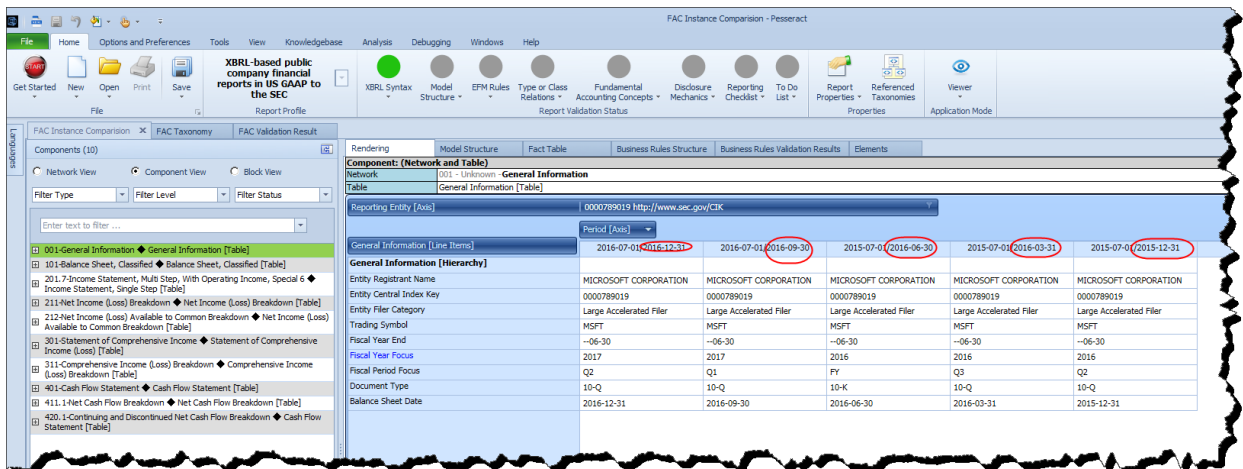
FAC Instance Comparision - Pesseract

File | Home | Options and Preferences | Tools | View | Knowledgebase | Analysis | Debugging | Windows | Help

Get Started | New | Open | Print | Save
File

XBRL-based public company financial reports in US GAAP to the SEC
Report Profile

XBRL Syntax | Model Structure | EFM Rules | Type or Class Relations | Fundamental Accounting Concepts | Disclosure Mechanics | Reporting Checklist | To Do List
Report Validation Status

Report Properties | Referenced Taxonomies
Properties

Viewer
Application Mode

Languages

FAC Instance Comparision | FAC Taxonomy | FAC Validation Result

Components (10)

Network View | Component View | Block View

Filter Type | Filter Level | Filter Status

Enter text to filter ...

001-General Information ◆ General Information [Table]
101-Balance Sheet, Classified ◆ Balance Sheet, Classified [Table]
201.7-Income Statement, Multi Step, With Operating Income, Special 6 ◆ Income Statement, Single Step [Table]
211-Net Income (Loss) Breakdown ◆ Net Income (Loss) Breakdown [Table]
212-Net Income (Loss) Available to Common Breakdown ◆ Net Income (Loss) Available to Common Breakdown [Table]
301-Statement of Comprehensive Income ◆ Statement of Comprehensive Income (Loss) [Table]
311-Comprehensive Income (Loss) Breakdown ◆ Comprehensive Income (Loss) Breakdown [Table]
401-Cash Flow Statement ◆ Cash Flow Statement [Table]
411.1-Net Cash Flow Breakdown ◆ Net Cash Flow Breakdown [Table]
420.1-Continuing and Discontinued Net Cash Flow Breakdown ◆ Cash Flow Statement [Table]

Rendering | Model Structure | Fact Table | Business Rules Structure | Business Rules Validation Results | Elements

Component: (Network and Table)
Network | 001 - Unknown - General Information
Table | General Information [Table]

Reporting Entity [Axis] | 0000789019 http://www.sec.gov/CIK

Period [Axis]

| General Information [Line Items] | 2016-07-01/2016-12-31 | 2016-07-01/2016-09-30 | 2015-07-01/2016-06-30 | 2015-07-01/2016-03-31 | 2015-07-01/2015-12-31 |
|---|---|---|---|---|---|
| General Information [Hierarchy] | | | | | |
| Entity Registrant Name | MICROSOFT CORPORATION | MICROSOFT CORPORATION | MICROSOFT CORPORATION | MICROSOFT CORPORATION | MICROSOFT CORPORATION |
| Entity Central Index Key | 0000789019 | 0000789019 | 0000789019 | 0000789019 | 0000789019 |
| Entity Filer Category | Large Accelerated Filer | Large Accelerated Filer | Large Accelerated Filer | Large Accelerated Filer | Large Accelerated Filer |
| Trading Symbol | MSFT | MSFT | MSFT | MSFT | MSFT |
| Fiscal Year End | --06-30 | --06-30 | --06-30 | --06-30 | --06-30 |
| Fiscal Year Focus | 2017 | 2017 | 2016 | 2016 | 2016 |
| Fiscal Period Focus | Q2 | Q1 | FY | Q3 | Q2 |
| Document Type | 10-Q | 10-Q | 10-K | 10-Q | 10-Q |
| Balance Sheet Date | 2016-12-31 | 2016-09-30 | 2016-06-30 | 2016-03-31 | 2015-12-31 |